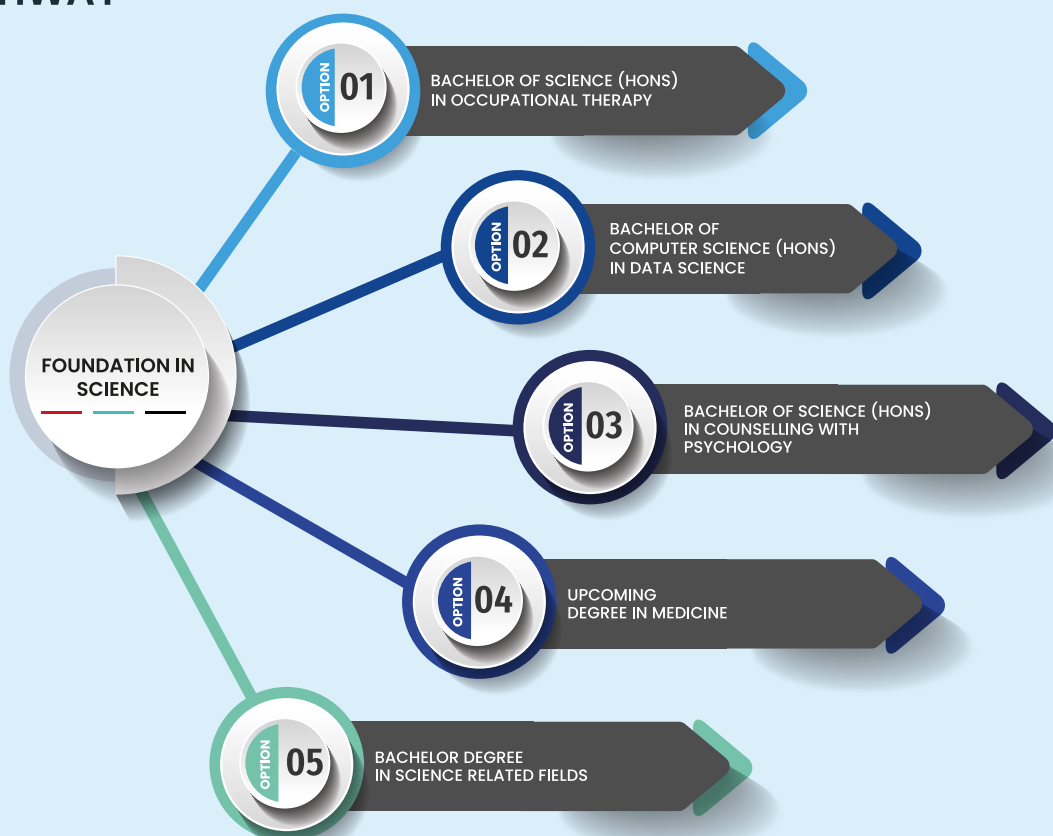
FOUNDATION IN SCIENCE

OPTION 01
BACHELOR OF SCIENCE (HONS) IN OCCUPATIONAL THERAPY

OPTION 02
BACHELOR OF COMPUTER SCIENCE (HONS) IN DATA SCIENCE

OPTION 03
BACHELOR OF SCIENCE (HONS) IN COUNSELLING WITH PSYCHOLOGY

OPTION 04
UPCOMING DEGREE IN MEDICINE

OPTION 05
BACHELOR DEGREE IN SCIENCE RELATED FIELDS